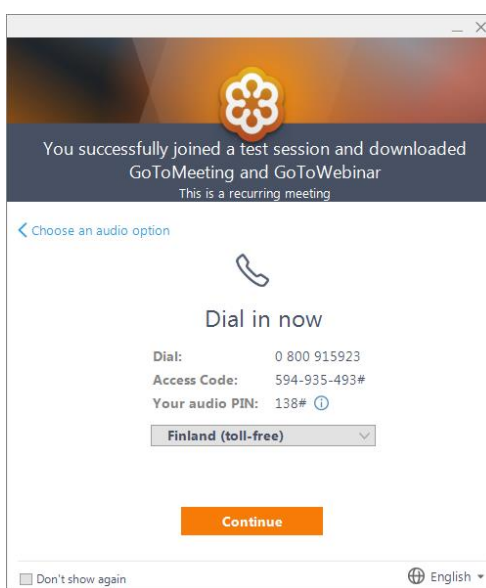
You successfully joined a test session and downloaded GoToMeeting and GoToWebinar
This is a recurring meeting

Choose an audio option

Dial in now

| Dial: | 0 800 915923 |
|---|---|
| Access Code: | 594-935-493# |
| Your audio PIN: | 138# |

Finland (toll-free)

Continue

Don't show again

English